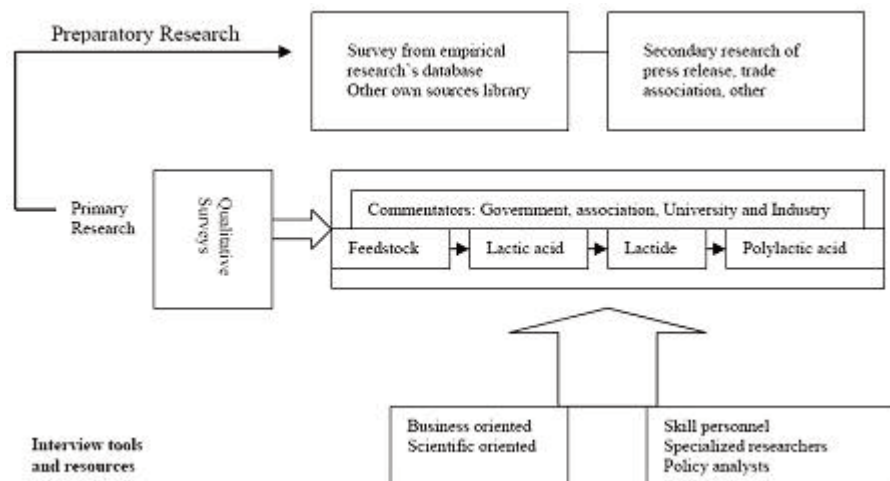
Preparatory Research

Survey from empirical research`s database
Other own sources library

Secondary research of press release, trade association, other

Primary Research

Qualitative Surveys

Commentators: Government, association, University and Industry

Feedstock

Lactic acid

Lactide

Polylactic acid

Interview tools and resources

Business oriented
Scientific oriented

Skill personnel
Specialized researchers
Policy analysts